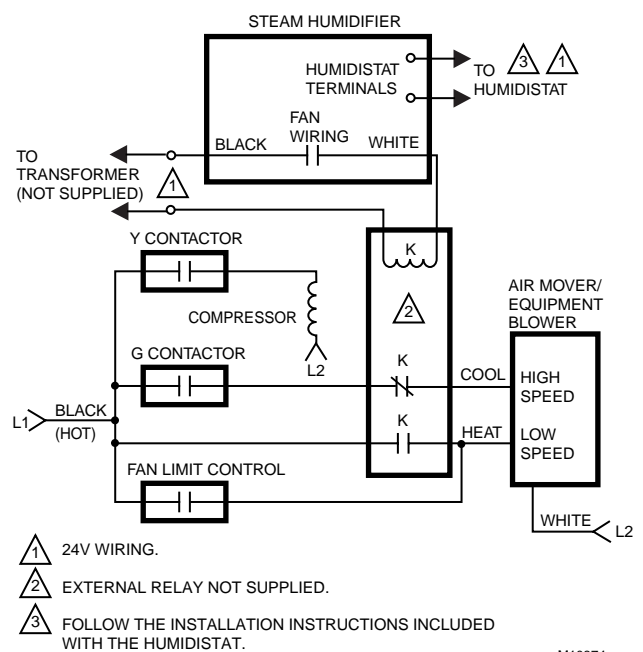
STEAM HUMIDIFIER

HUMIDISTAT TERMINALS

TO HUMIDISTAT 3 1

FAN WIRING

BLACK

WHITE

TO TRANSFORMER (NOT SUPPLIED) 1

K

Y CONTACTOR

COMPRESSOR

L2

2

AIR MOVER/ EQUIPMENT BLOWER

G CONTACTOR

K

COOL

HIGH SPEED

L1

BLACK (HOT)

K

HEAT

LOW SPEED

FAN LIMIT CONTROL

WHITE

L2

1 24V WIRING.

2 EXTERNAL RELAY NOT SUPPLIED.

3 FOLLOW THE INSTALLATION INSTRUCTIONS INCLUDED WITH THE HUMIDISTAT.

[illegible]